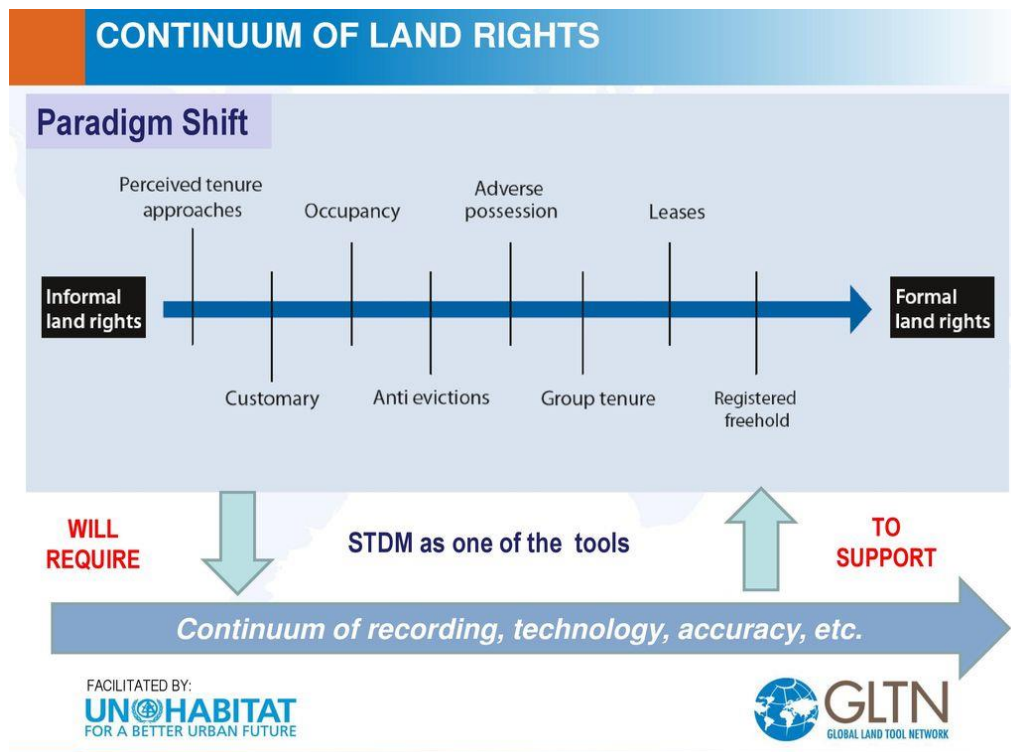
CONTINUUM OF LAND RIGHTS

Paradigm Shift

Perceived tenure approaches

Occupancy

Adverse possession

Leases

Informal land rights

Formal land rights

Customary

Anti evictions

Group tenure

Registered freehold

WILL REQUIRE

STDM as one of the tools

TO SUPPORT

Continuum of recording, technology, accuracy, etc.

FACILITATED BY:
UN HABITAT
FOR A BETTER URBAN FUTURE

GLTN
GLOBAL LAND TOOL NETWORK